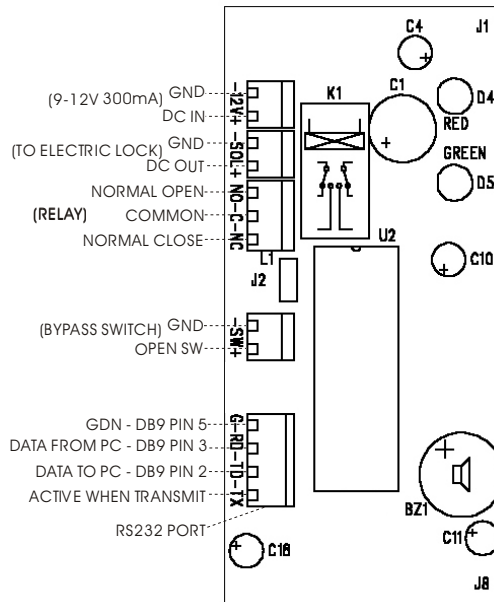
C4
J1
(9-12V 300mA) GND
DC IN
-12V+
K1
C1
D4
RED
(TO ELECTRIC LOCK) GND
DC OUT
-SOL+
GREEN
D5
NORMAL OPEN
(RELAY) COMMON
NORMAL CLOSE
NO-C-NC
L1
U2
C10
J2
(BYPASS SWITCH) GND
OPEN SW
-SW+
GDN - DB9 PIN 5
DATA FROM PC - DB9 PIN 3
DATA TO PC - DB9 PIN 2
ACTIVE WHEN TRANSMIT
G-RD-TD-TX
BZ1
RS232 PORT
C11
C18
J8